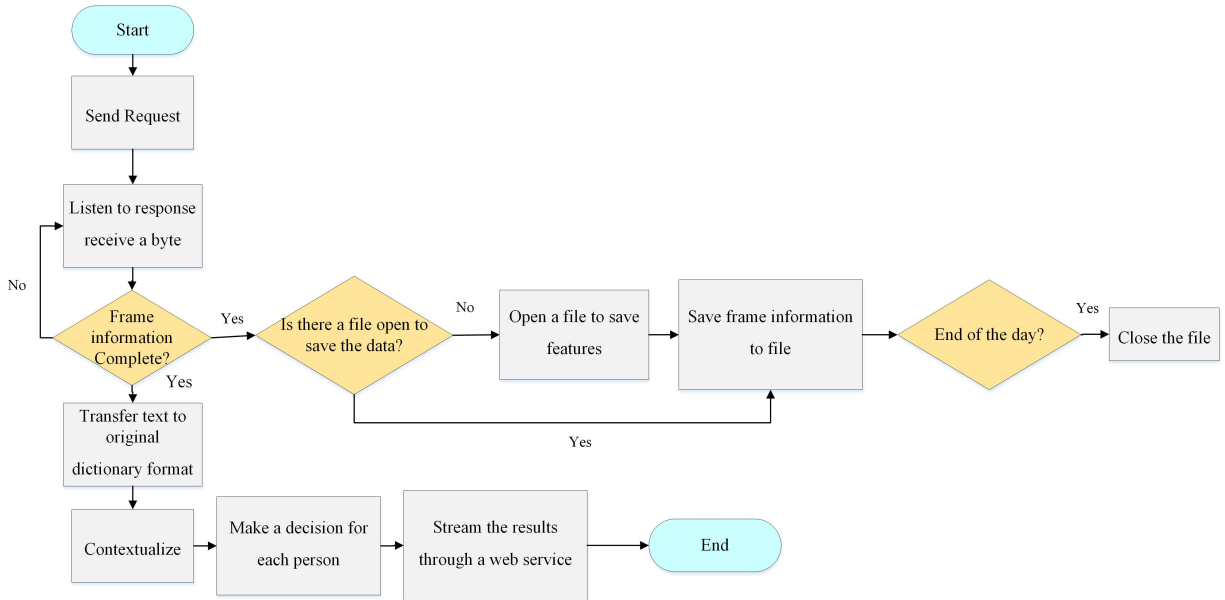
Start

Send Request

Listen to response receive a byte

No

Frame information Complete?

Yes

Yes

Is there a file open to save the data?

No

Open a file to save features

Save frame information to file

End of the day?

Yes

Close the file

Yes

Transfer text to original dictionary format

Contextualize

Make a decision for each person

Stream the results through a web service

End